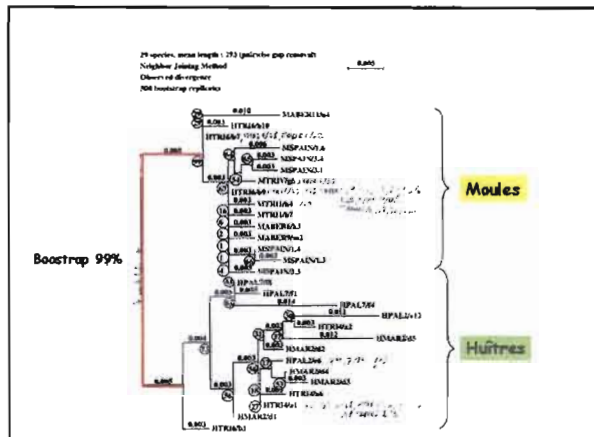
29 species, mean length : 293 (pairwise gap removal)
Neighbor Joining Method
Observed divergence
500 bootstrap replicates

0.005

0.010
MAR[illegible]
HTR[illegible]
HTR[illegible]
0.006
MSPAIN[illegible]
0.003
MSPAIN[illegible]
0.003
MSPAIN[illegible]
MTRIV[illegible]
HTR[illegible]
MTRH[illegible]
MTRH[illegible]
MAR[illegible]
MAR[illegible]
MSPAIN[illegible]
MSPAIN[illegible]
MSPAIN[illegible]
HPAL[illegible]
HPAL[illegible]
0.014
HPAL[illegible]
HPAL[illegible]
HTR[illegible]
0.012
HMAR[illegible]
HMAR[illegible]
HPAL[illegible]
HMAR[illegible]
HMAR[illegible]
HTR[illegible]
HTR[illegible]
HMAR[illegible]
0.003
HTR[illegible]

Moules

Boostrap 99%

Huîtres